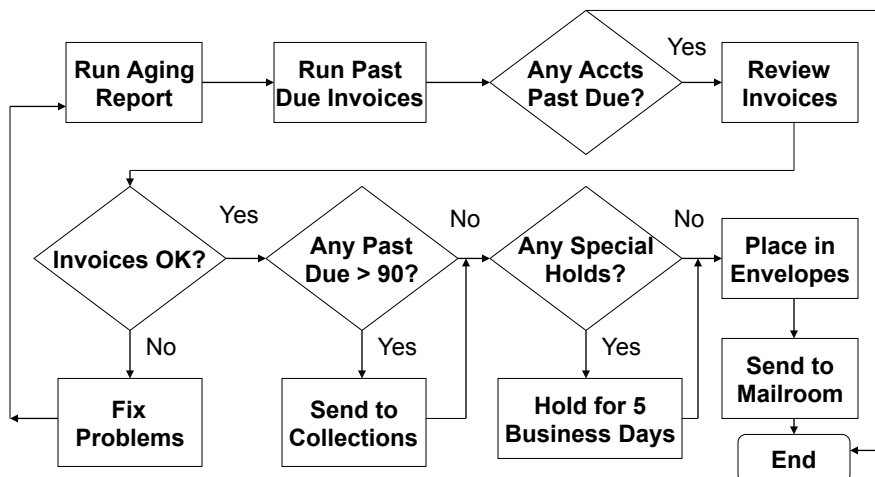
Run Aging Report

Run Past Due Invoices

Any Accts Past Due?

Yes

Review Invoices

Invoices OK?

Yes

Any Past Due > 90?

No

Any Special Holds?

No

Place in Envelopes

No

Fix Problems

Yes

Send to Collections

Yes

Hold for 5 Business Days

Send to Mailroom

End